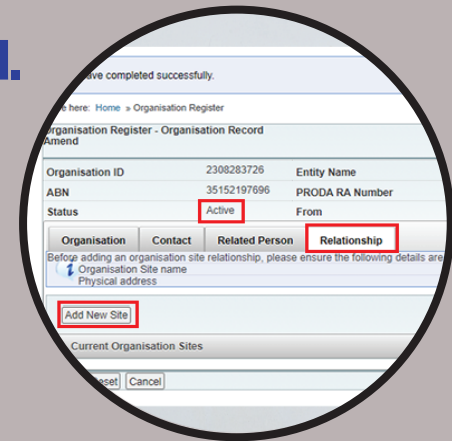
1.

ave completed successfully.

e here: Home » Organisation Register

Organisation Register - Organisation Record Amend

| Organisation ID | 2308283726 | Entity Name |
|---|---|---|
| ABN | 35152197696 | PRODA RA Number |
| Status | Active | From |

Organisation | Contact | Related Person | Relationship

Before adding an organisation site relationship, please ensure the following details are
Organisation Site name
Physical address

Add New Site

Current Organisation Sites

eset Cancel